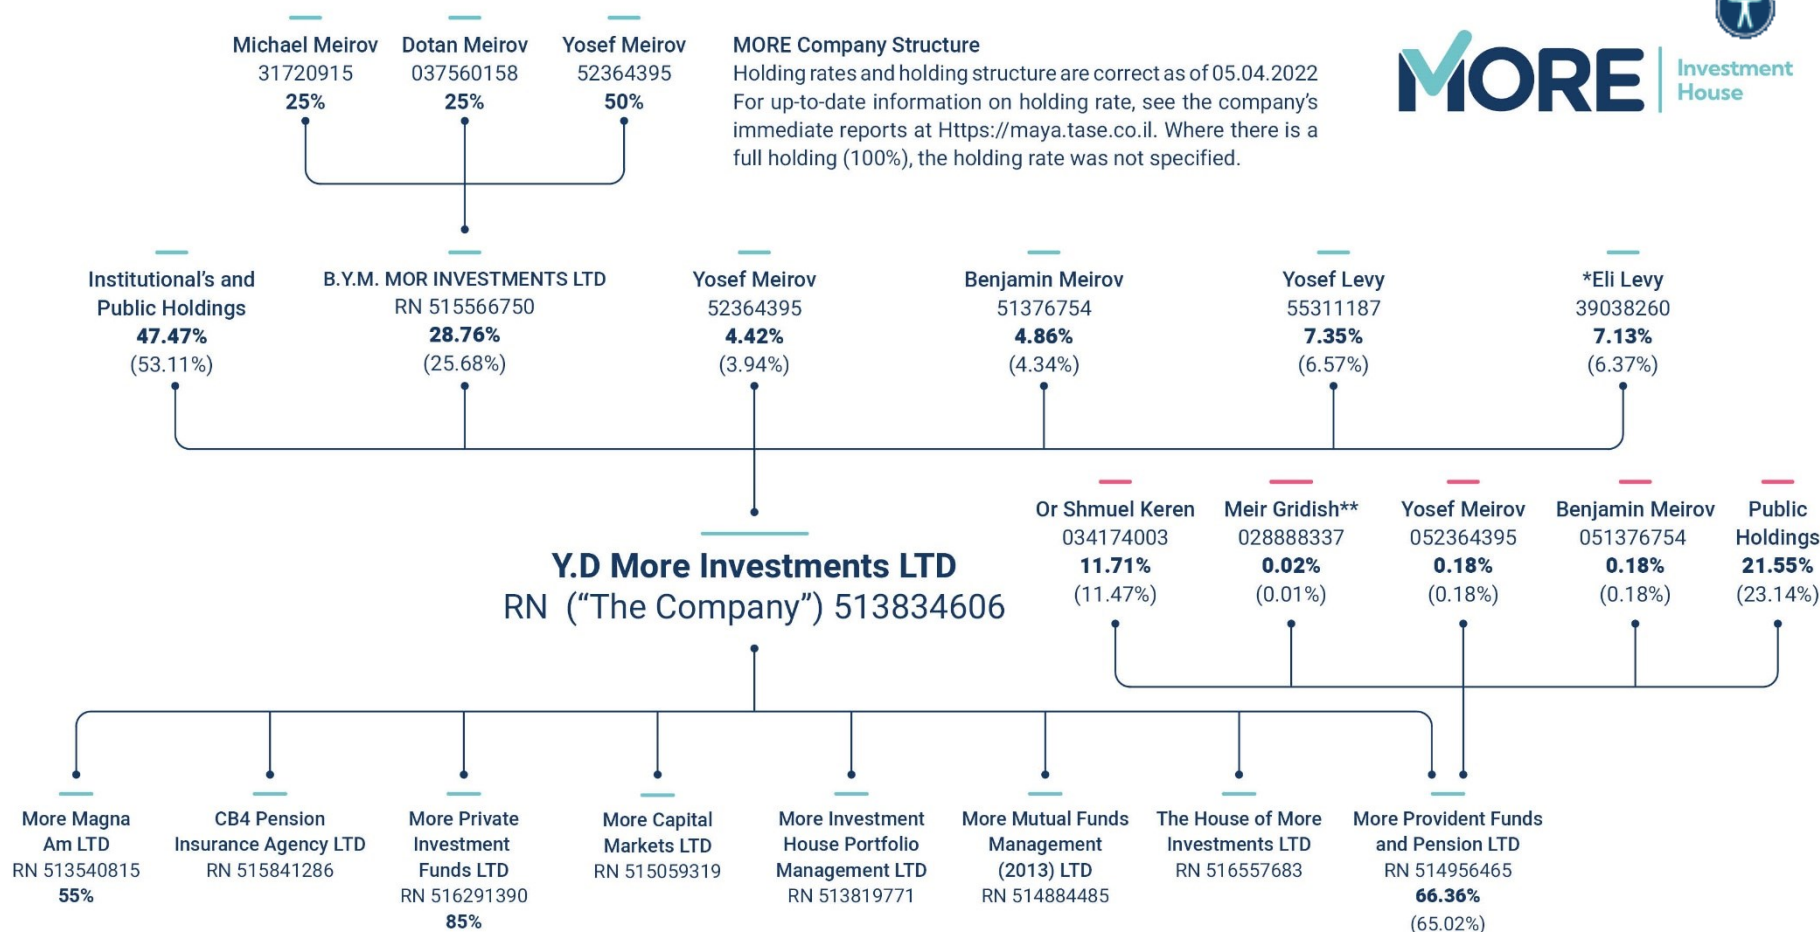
Michael Meirov
31720915
25%

Dotan Meirov
037560158
25%

Yosef Meirov
52364395
50%

MORE Company Structure
Holding rates and holding structure are correct as of 05.04.2022
For up-to-date information on holding rate, see the company's immediate reports at Https://maya.tase.co.il. Where there is a full holding (100%), the holding rate was not specified.

MORE Investment House

Institutional's and Public Holdings
47.47%
(53.11%)

B.Y.M. MOR INVESTMENTS LTD
RN 515566750
28.76%
(25.68%)

Yosef Meirov
52364395
4.42%
(3.94%)

Benjamin Meirov
51376754
4.86%
(4.34%)

Yosef Levy
55311187
7.35%
(6.57%)

*Eli Levy
39038260
7.13%
(6.37%)

Y.D More Investments LTD
RN ("The Company") 513834606

Or Shmuel Keren
034174003
11.71%
(11.47%)

Meir Gridish**
028888337
0.02%
(0.01%)

Yosef Meirov
052364395
0.18%
(0.18%)

Benjamin Meirov
051376754
0.18%
(0.18%)

Public Holdings
21.55%
(23.14%)

More Magna Am LTD
RN 513540815
55%

CB4 Pension Insurance Agency LTD
RN 515841286

More Private Investment Funds LTD
RN 516291390
85%

More Capital Markets LTD
RN 515059319

More Investment House Portfolio Management LTD
RN 513819771

More Mutual Funds Management (2013) LTD
RN 514884485

The House of More Investments LTD
RN 516557683

More Provident Funds and Pension LTD
RN 514956465
66.36%
(65.02%)